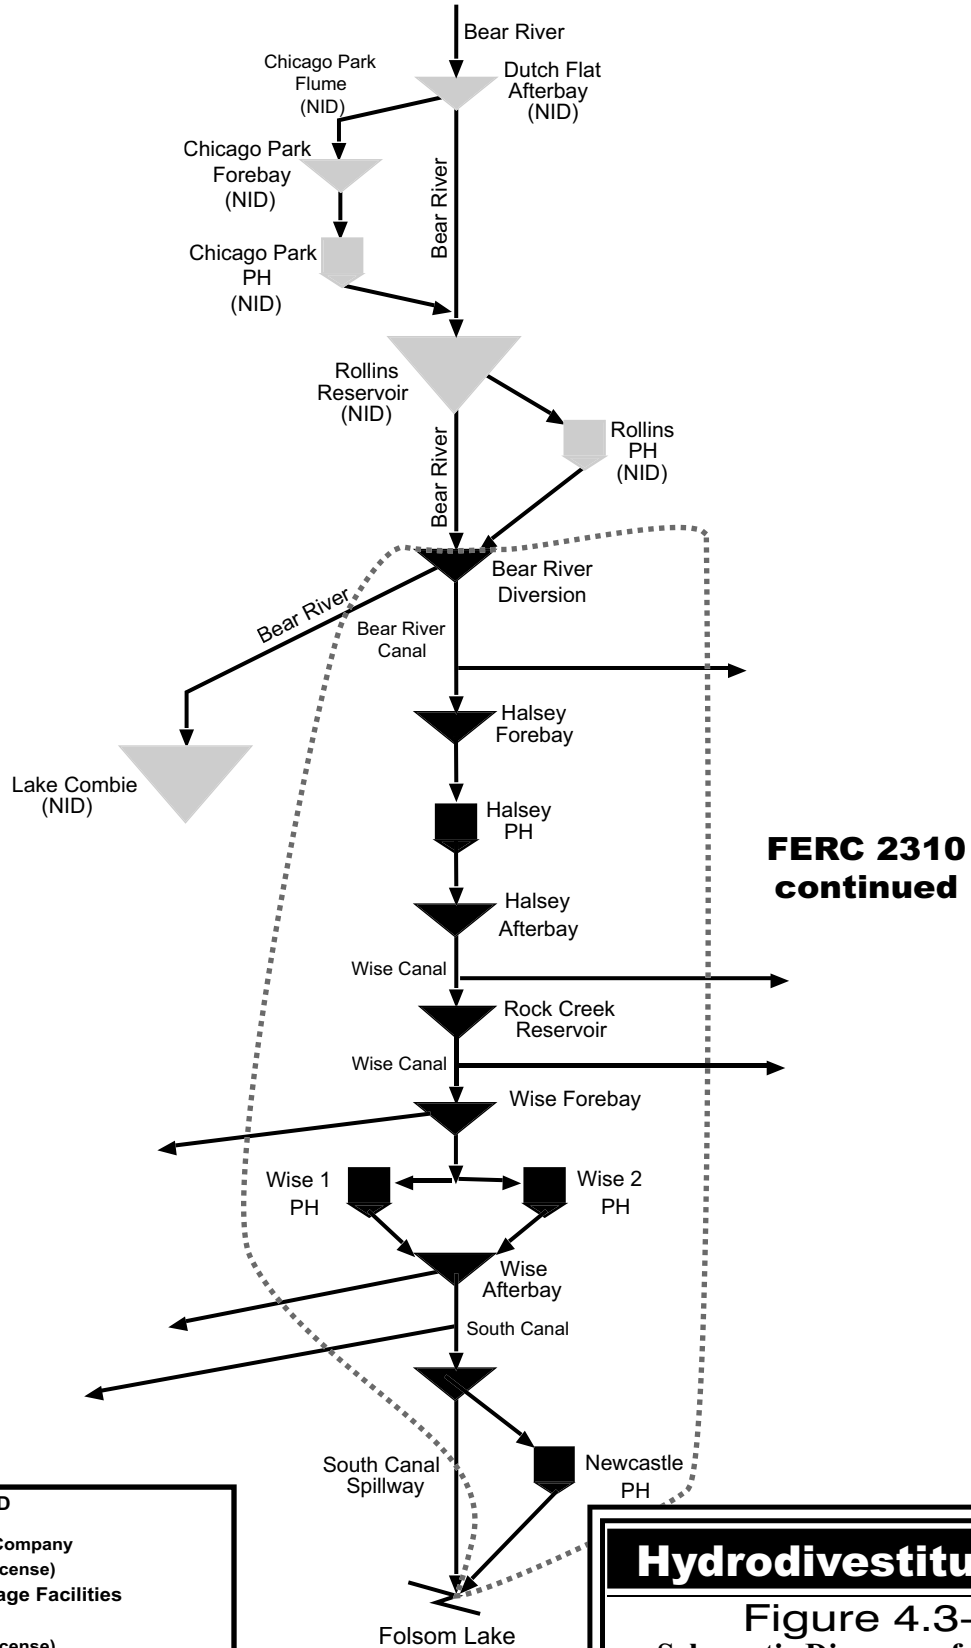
Bear River

Chicago Park Flume (NID)

Dutch Flat Afterbay (NID)

Chicago Park Forebay (NID)

Bear River

Chicago Park PH (NID)

Rollins Reservoir (NID)

Rollins PH (NID)

Bear River

Bear River Diversion

Bear River

Bear River Canal

Halsey Forebay

Lake Combie (NID)

Halsey PH

FERC 2310 continued

Halsey Afterbay

Wise Canal

Rock Creek Reservoir

Wise Canal

Wise Forebay

Wise 1 PH

Wise 2 PH

Wise Afterbay

South Canal

South Canal Spillway

Newcastle PH

Folsom Lake

D

Company

cense)

age Facilities

cense)

Hydrodivestitu

Figure 4.3-

Schematic Diagram of